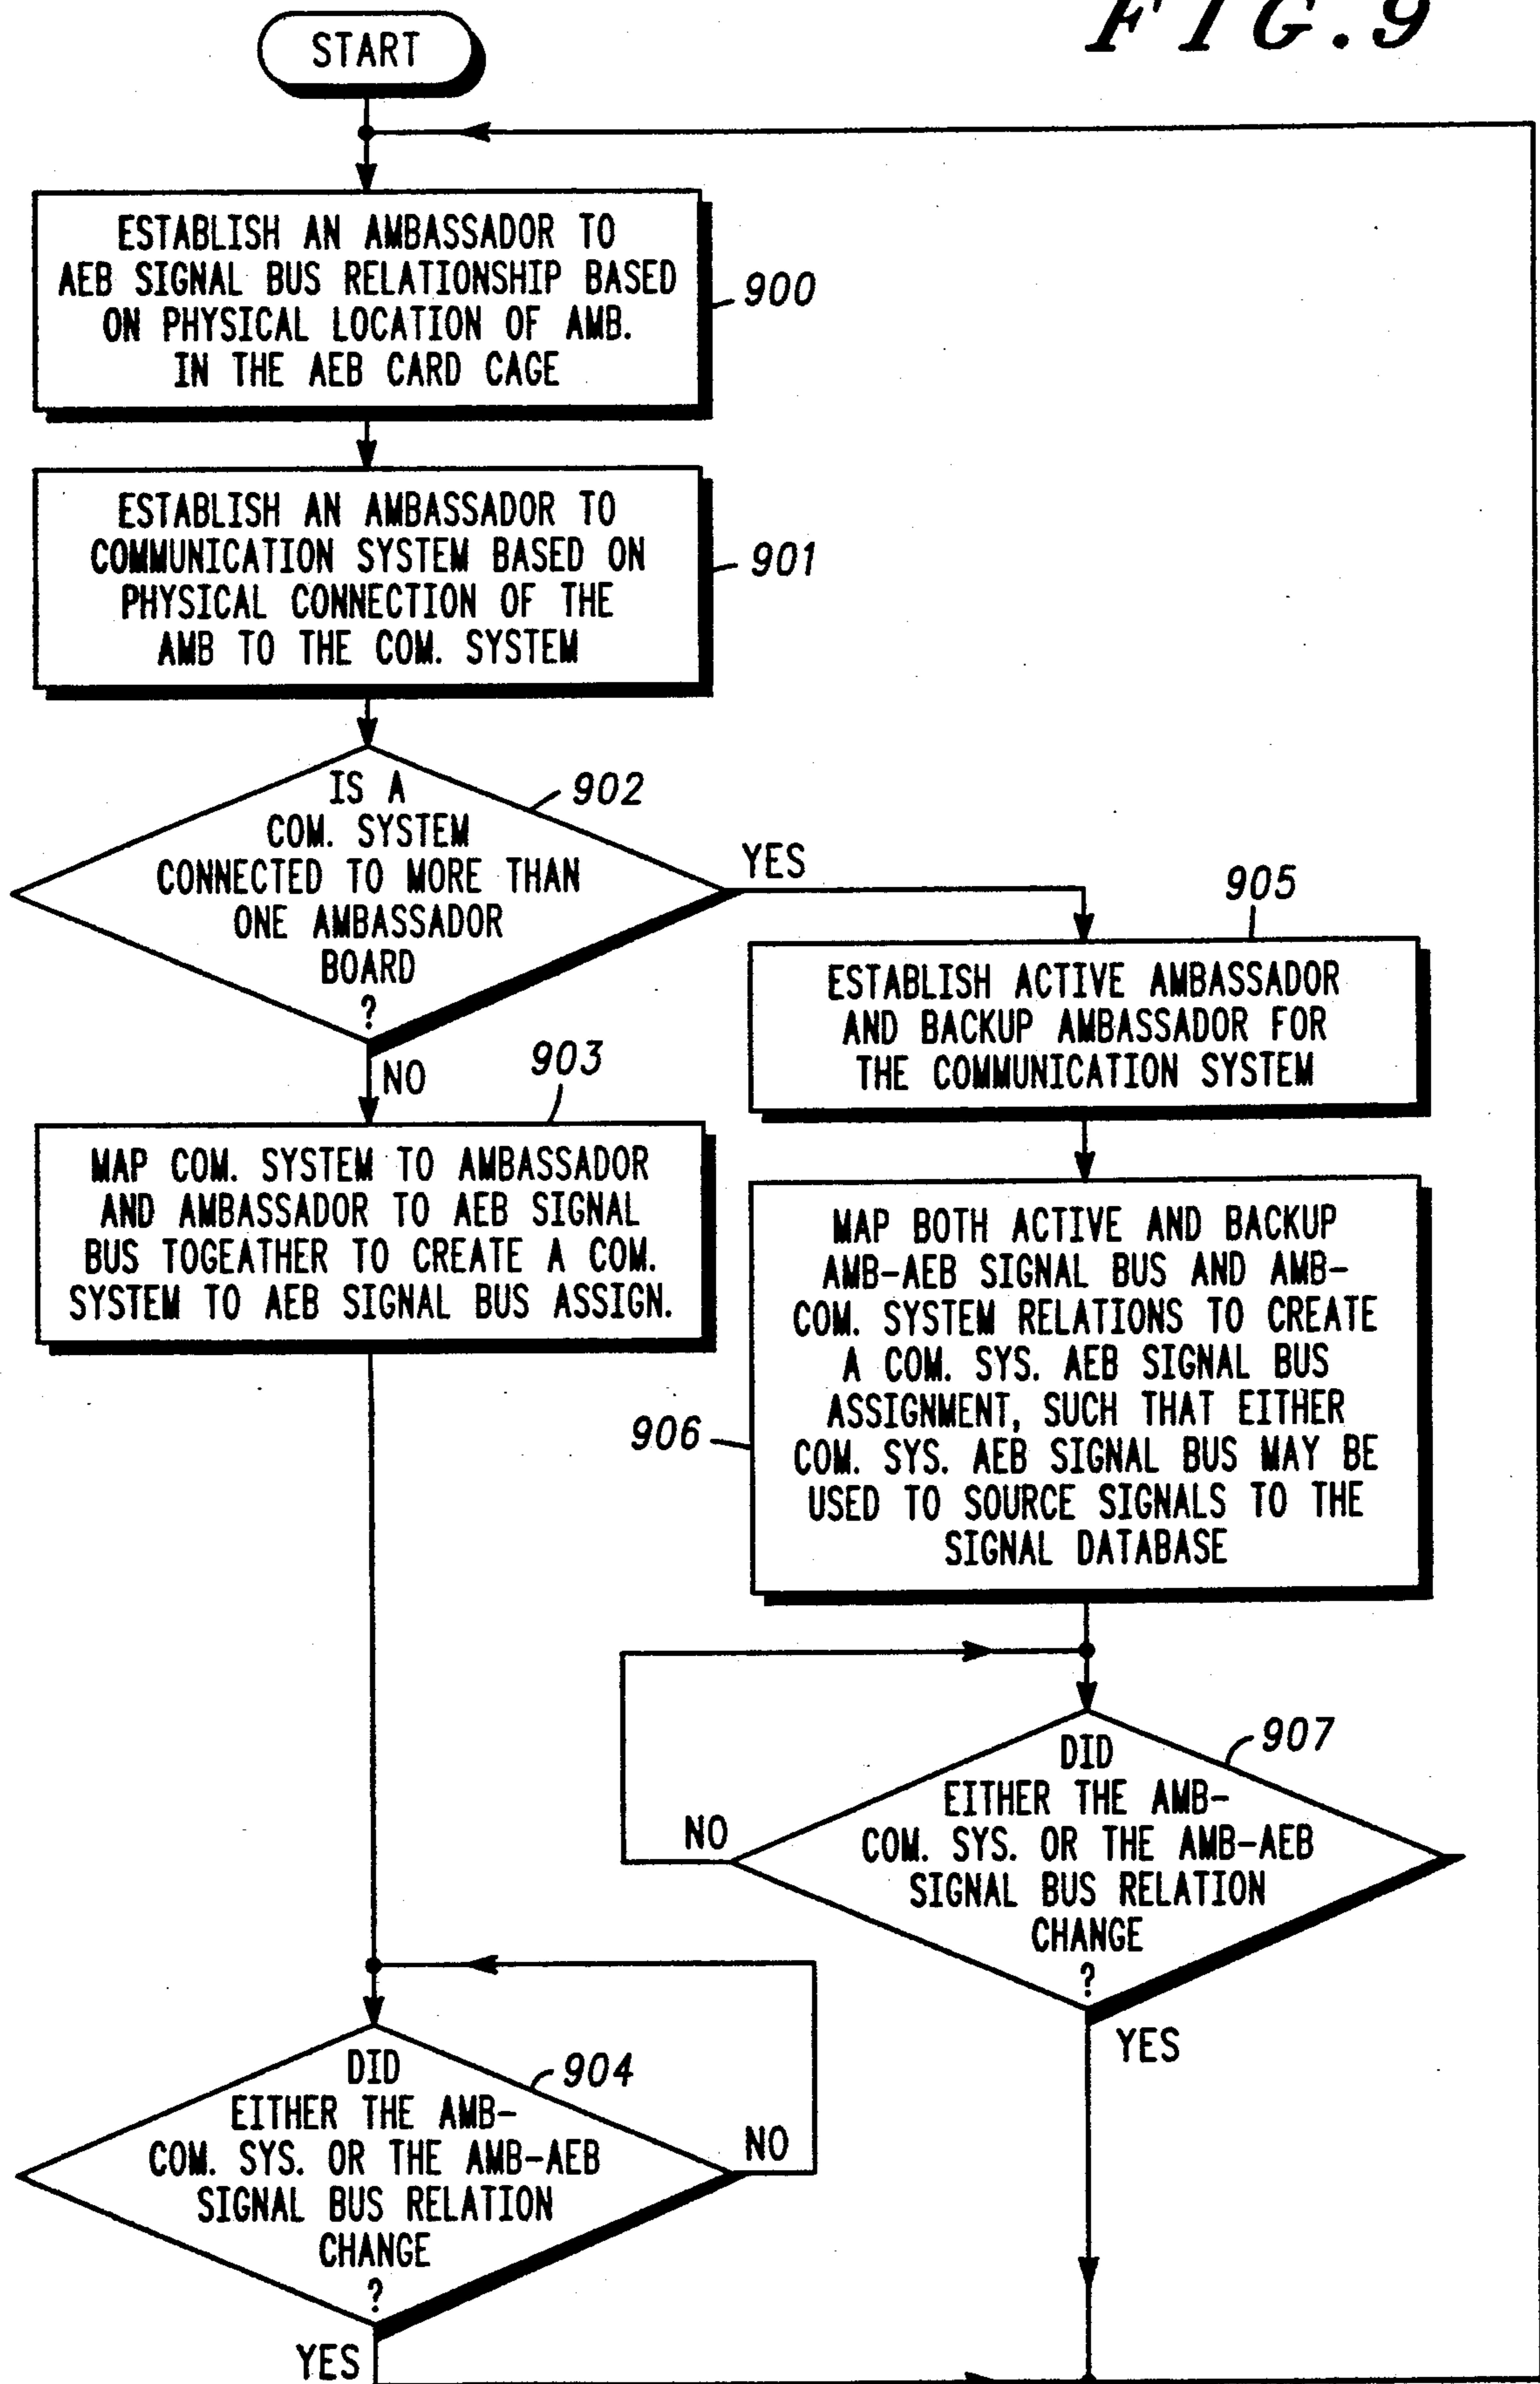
FIG.9

START

ESTABLISH AN AMBASSADOR TO AEB SIGNAL BUS RELATIONSHIP BASED ON PHYSICAL LOCATION OF AMB. IN THE AEB CARD CAGE

900

ESTABLISH AN AMBASSADOR TO COMMUNICATION SYSTEM BASED ON PHYSICAL CONNECTION OF THE AMB TO THE COM. SYSTEM

901

IS A COM. SYSTEM CONNECTED TO MORE THAN ONE AMBASSADOR BOARD ?

902

YES

905

ESTABLISH ACTIVE AMBASSADOR AND BACKUP AMBASSADOR FOR THE COMMUNICATION SYSTEM

NO

903

MAP COM. SYSTEM TO AMBASSADOR AND AMBASSADOR TO AEB SIGNAL BUS TOGEATHER TO CREATE A COM. SYSTEM TO AEB SIGNAL BUS ASSIGN.

MAP BOTH ACTIVE AND BACKUP AMB-AEB SIGNAL BUS AND AMB-COM. SYSTEM RELATIONS TO CREATE A COM. SYS. AEB SIGNAL BUS ASSIGNMENT, SUCH THAT EITHER COM. SYS. AEB SIGNAL BUS MAY BE USED TO SOURCE SIGNALS TO THE SIGNAL DATABASE

906

907

NO

DID EITHER THE AMB-COM. SYS. OR THE AMB-AEB SIGNAL BUS RELATION CHANGE ?

YES

DID EITHER THE AMB-COM. SYS. OR THE AMB-AEB SIGNAL BUS RELATION CHANGE ?

904

NO

YES